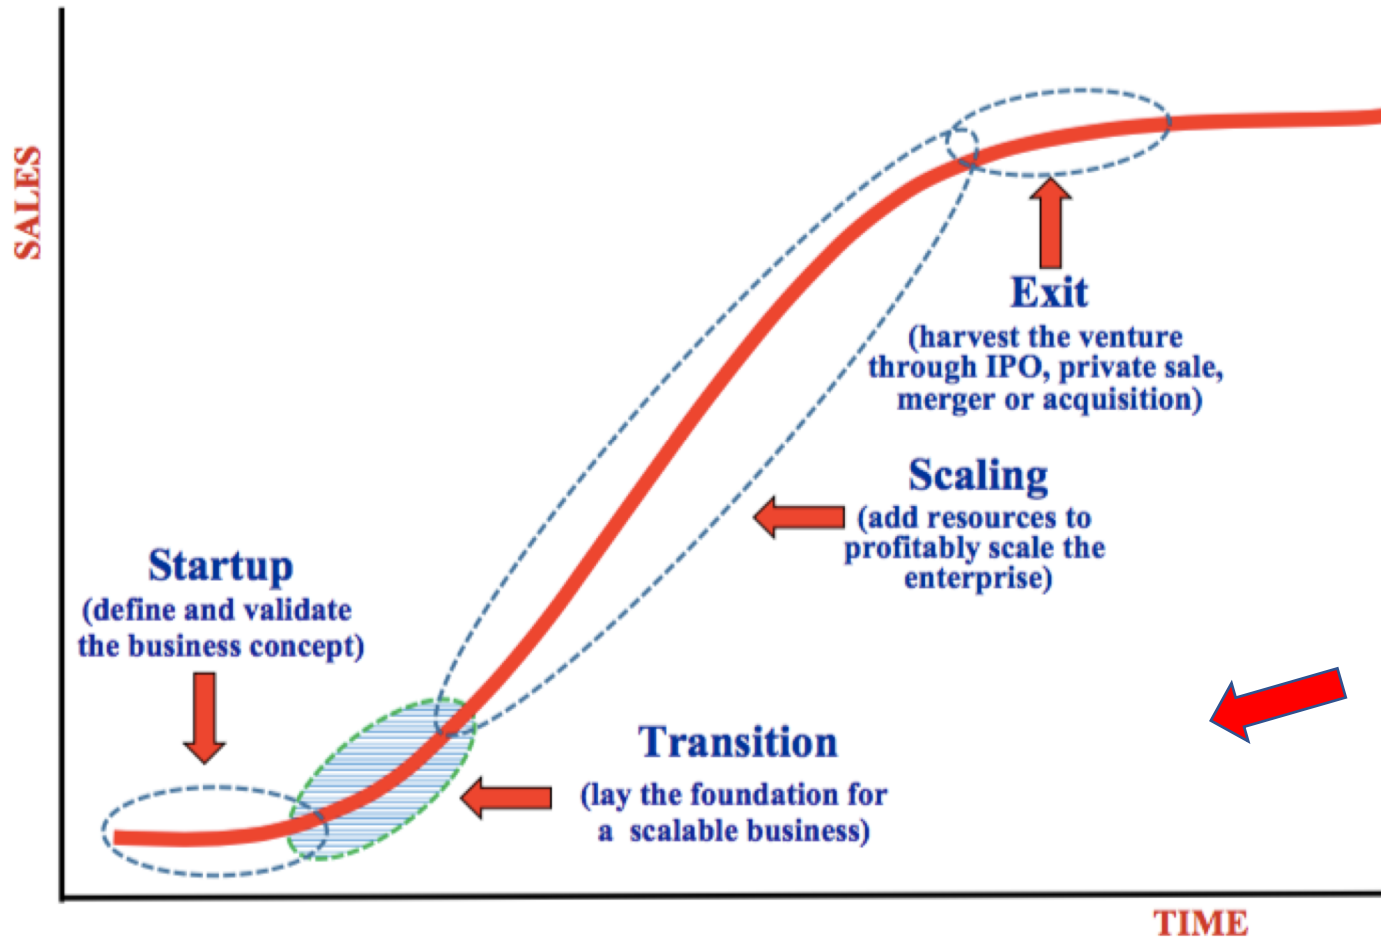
SALES

Exit
(harvest the venture through IPO, private sale, merger or acquisition)

Scaling
(add resources to profitably scale the enterprise)

Startup
(define and validate the business concept)

Transition
(lay the foundation for a scalable business)

TIME